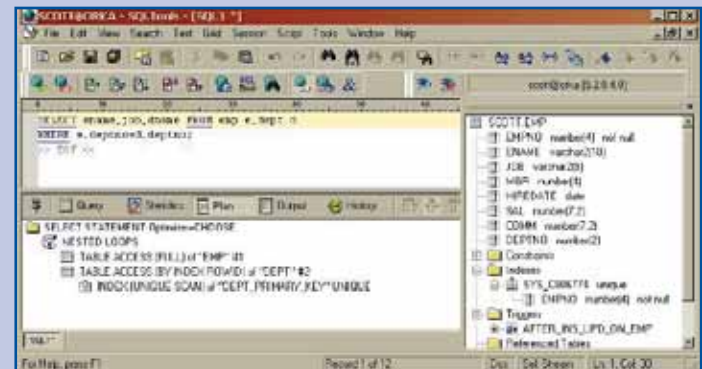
SCOTT@ORCA - SQLTools - [SQL1 *]
File Edit View Search Text Grid Session Script Tools Window Help

scott@orca [9.2.0.4.0]

SELECT ename,job,dname FROM emp e,dept d
WHERE e.deptno=d.deptno;
-- EOF --

Query Statistics Plan Output History

SELECT STATEMENT Optimizer=CHOOSE
NESTED LOOPS
TABLE ACCESS (FULL) of "EMP" #1
TABLE ACCESS (BY INDEX ROWID) of "DEPT" #2
INDEX (UNIQUE SCAN) of "DEPT_PRIMARY_KEY" UNIQUE

SCOTT.EMP
EMPNO number(4) not null
ENAME varchar2(10)
JOB varchar2(9)
MGR number(4)
HIREDATE date
SAL number(7,2)
COMM number(7,2)
DEPTNO number(2)
Constraints
Indexes
SYS_C006776 unique
EMPNO number(4) not null
Triggers
AFTER_INS_UPD_ON_EMP
Referenced Tables

SQL1

For Help, press F1 Record 1 of 12 Ora Sql Stream Ln 1, Col 30